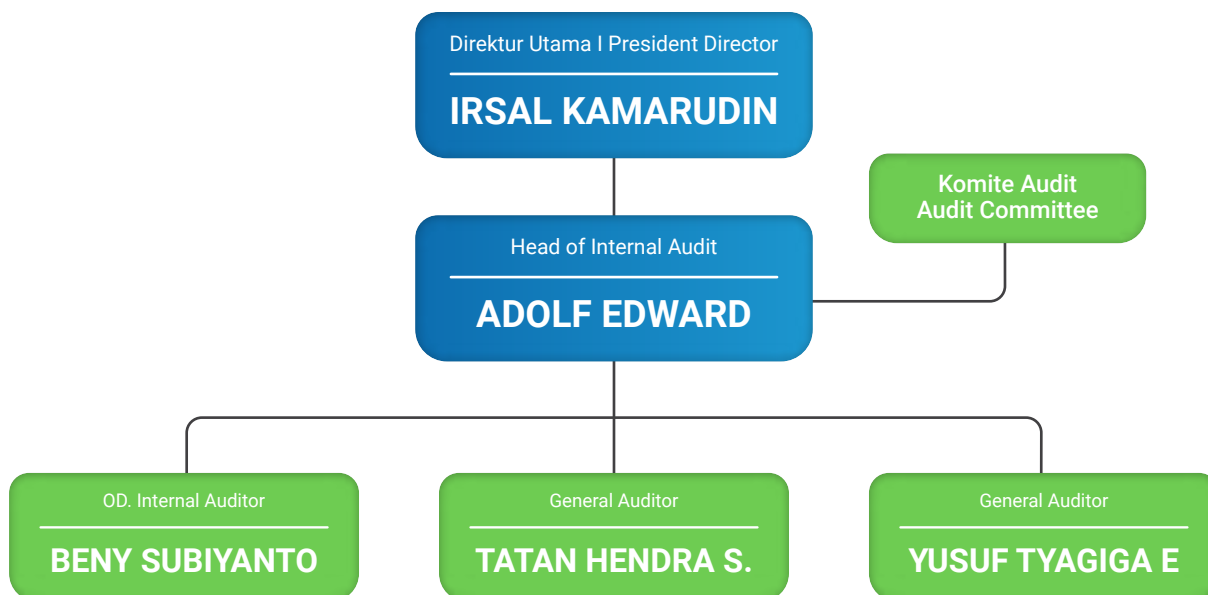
Direktur Utama I President Director

IRSAL KAMARUDIN

Komite Audit
Audit Committee

Head of Internal Audit

ADOLF EDWARD

OD. Internal Auditor

BENY SUBIYANTO

General Auditor

TATAN HENDRA S.

General Auditor

YUSUF TYAGIGA E